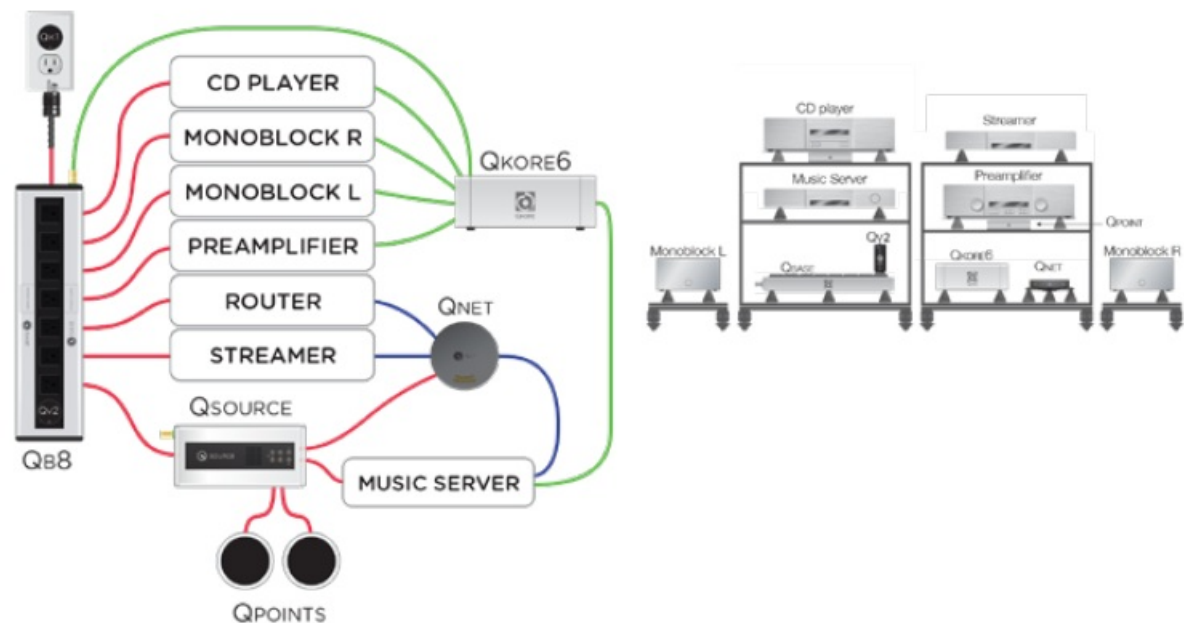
CD PLAYER
MONOBLOCK R
MONOBLOCK L
PREAMPLIFIER
ROUTER
STREAMER
QKORE6
QNET
QSOURCE
QB8
MUSIC SERVER
QPOINTS

CD player
Streamer
Music Server
Preamplifier
QPOINT
Monoblock L
QY2
QBASE
QKORE6
QNET
Monoblock R